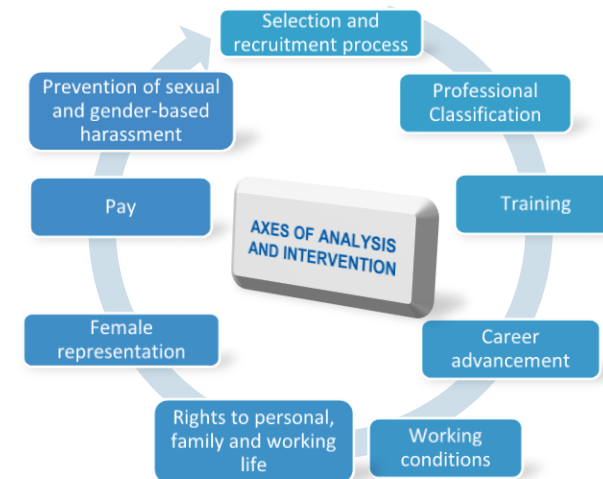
Selection and recruitment process

Professional Classification

Training

Career advancement

Working conditions

Rights to personal, family and working life

Female representation

Pay

Prevention of sexual and gender-based harassment

AXES OF ANALYSIS AND INTERVENTION